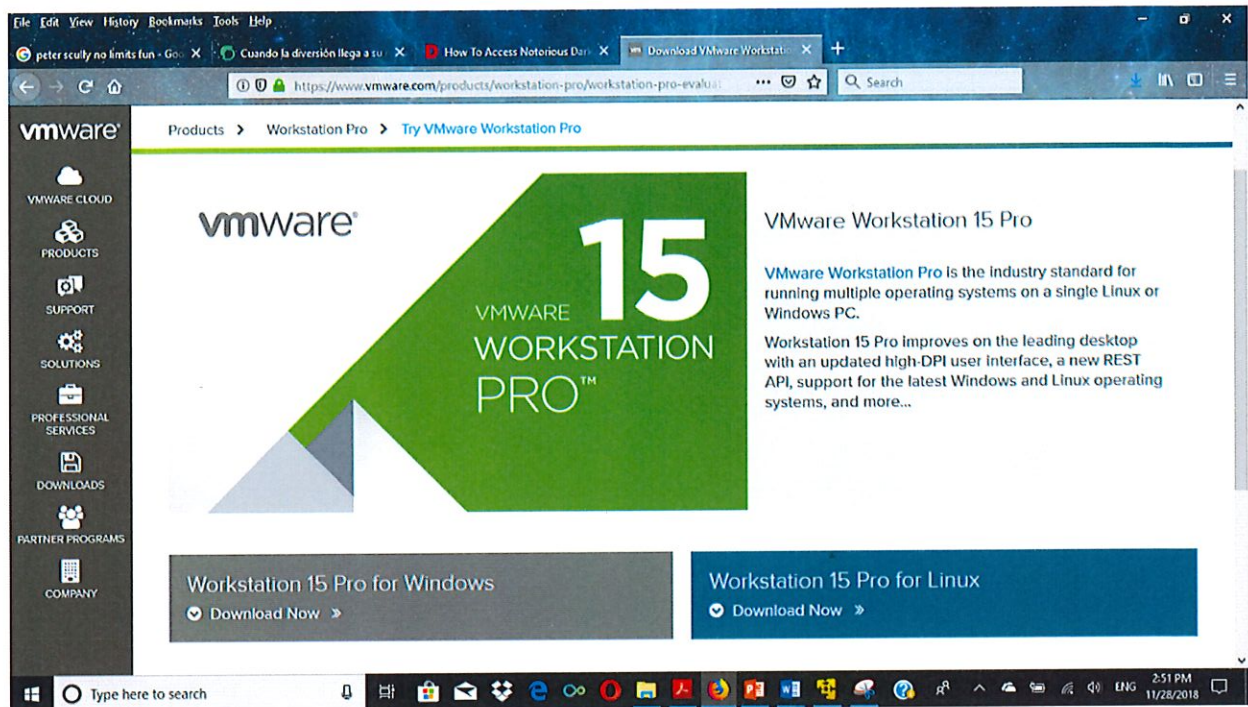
File Edit View History Bookmarks Tools Help

peter scully no limits fun - Go: X
Cuando la diversión llega a su X
How To Access Notorious Dar X
Download VMware Workstati X
+

https://www.vmware.com/products/workstation-pro/workstation-pro-evalua ... Search

vmware

VMWARE CLOUD
PRODUCTS
SUPPORT
SOLUTIONS
PROFESSIONAL SERVICES
DOWNLOADS
PARTNER PROGRAMS
COMPANY

Products > Workstation Pro > Try VMware Workstation Pro

vmware

VMWARE 15 WORKSTATION PRO™

VMware Workstation 15 Pro

VMware Workstation Pro is the industry standard for running multiple operating systems on a single Linux or Windows PC.

Workstation 15 Pro improves on the leading desktop with an updated high-DPI user interface, a new REST API, support for the latest Windows and Linux operating systems, and more...

Workstation 15 Pro for Windows
Download Now »

Workstation 15 Pro for Linux
Download Now »

Type here to search

ENG 2:51 PM 11/28/2018